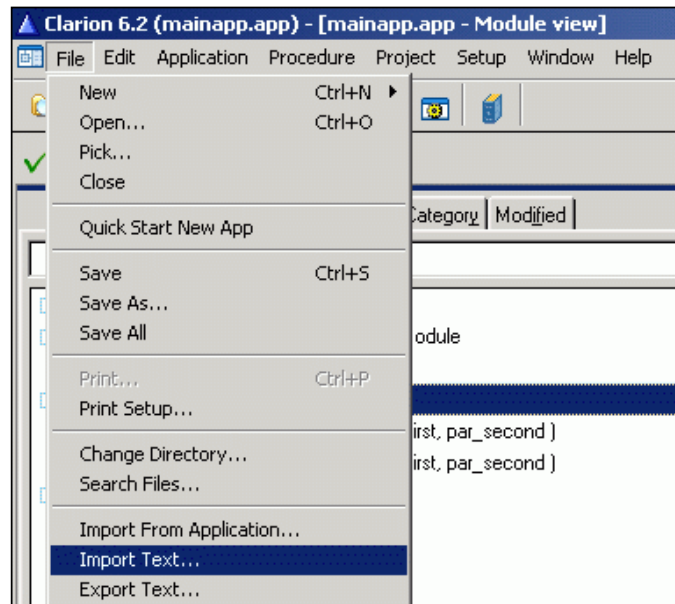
Clarion 6.2 (mainapp.app) - [mainapp.app - Module view]

File Edit Application Procedure Project Setup Window Help

New Ctrl+N
Open... Ctrl+O
Pick...
Close

Quick Start New App

Save Ctrl+S
Save As...
Save All

Print... Ctrl+P
Print Setup...

Change Directory...
Search Files...

Import From Application...
Import Text...
Export Text...

Category | Modified

odule

irst, par_second )
irst, par_second )